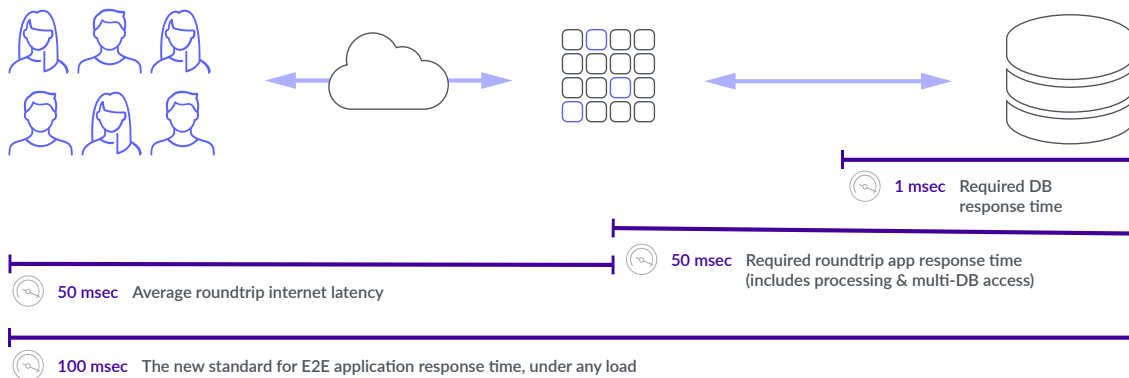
1 msec Required DB response time

50 msec Required roundtrip app response time (includes processing & multi-DB access)

50 msec Average roundtrip internet latency

100 msec The new standard for E2E application response time, under any load